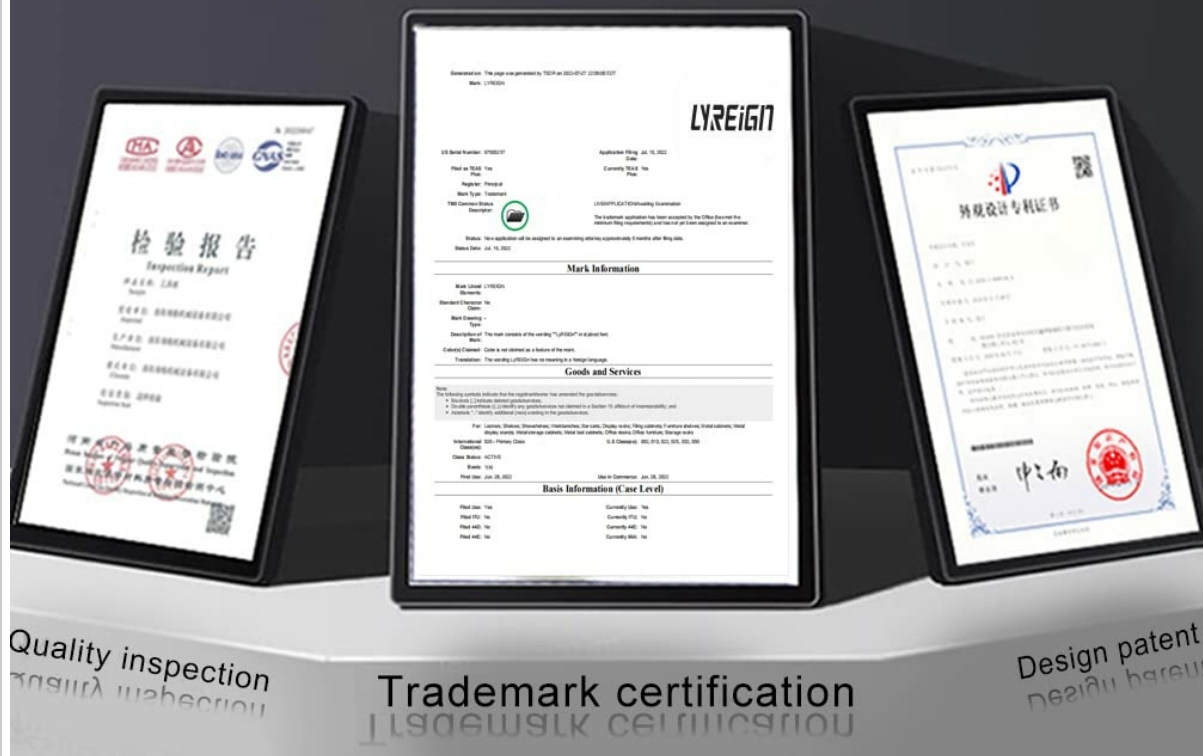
检验报告
Inspection Report

Generated on: This page was generated by TSDR on 2022-07-27 22:09:08 EDT
Mark: LYREIGN

LYREIGN

US Serial Number: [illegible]
Application Filing Date: Jul. 15, 2022
Filed as TEAS Plus: Yes
Currently TEAS Plus: Yes
Register: Principal
Mark Type: Trademark
TM5 Common Status Descriptor:
LIVE/APPLICATION/Awaiting Examination
The trademark application has been accepted by the Office (has met the minimum filing requirements) and has not yet been assigned to an examiner.
Status: New application will be assigned to an examining attorney approximately 8 months after filing date.
Status Date: Jul. 19, 2022

Mark Information

Mark Literal Elements: LYREIGN
Standard Character Claim: No
Mark Drawing Type: -
Description of Mark: The mark consists of the wording "LYREIGN" in stylized font.
Color(s) Claimed: Color is not claimed as a feature of the mark.
Translation: The wording LYREIGN has no meaning in a foreign language.

Goods and Services

Class Status: ACTIVE
First Use: Jun. 28, 2022
Use in Commerce: Jun. 28, 2022

Basis Information (Case Level)

Filed Use: Yes
Currently Use: Yes
Filed ITU: No
Currently ITU: No
Filed 44D: No
Currently 44E: No
Filed 44E: No
Currently 66A: No

外观设计专利证书

Quality inspection
Trademark certification
Design patent